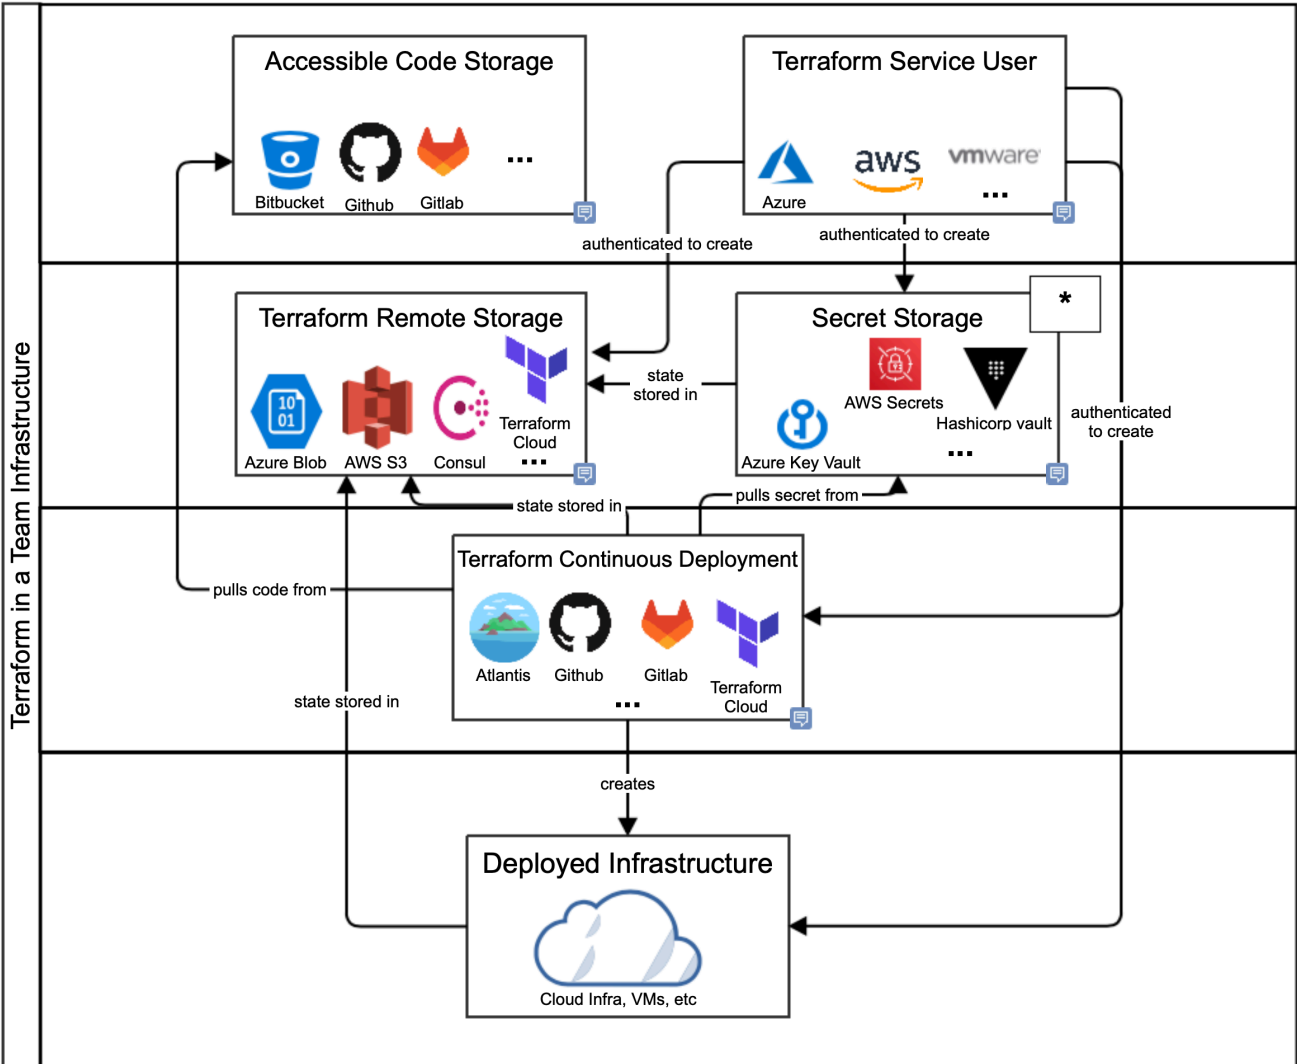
Terraform in a Team Infrastructure

Accessible Code Storage

Bitbucket Github Gitlab ...

Terraform Service User

Azure aws vmware ...

authenticated to create

authenticated to create

Terraform Remote Storage

Azure Blob AWS S3 Consul Terraform Cloud ...

state stored in

Secret Storage

*

AWS Secrets Hashicorp vault Azure Key Vault ...

authenticated to create

state stored in

pulls secret from

Terraform Continuous Deployment

Atlantis Github Gitlab Terraform Cloud ...

pulls code from

state stored in

creates

Deployed Infrastructure

Cloud Infra, VMs, etc